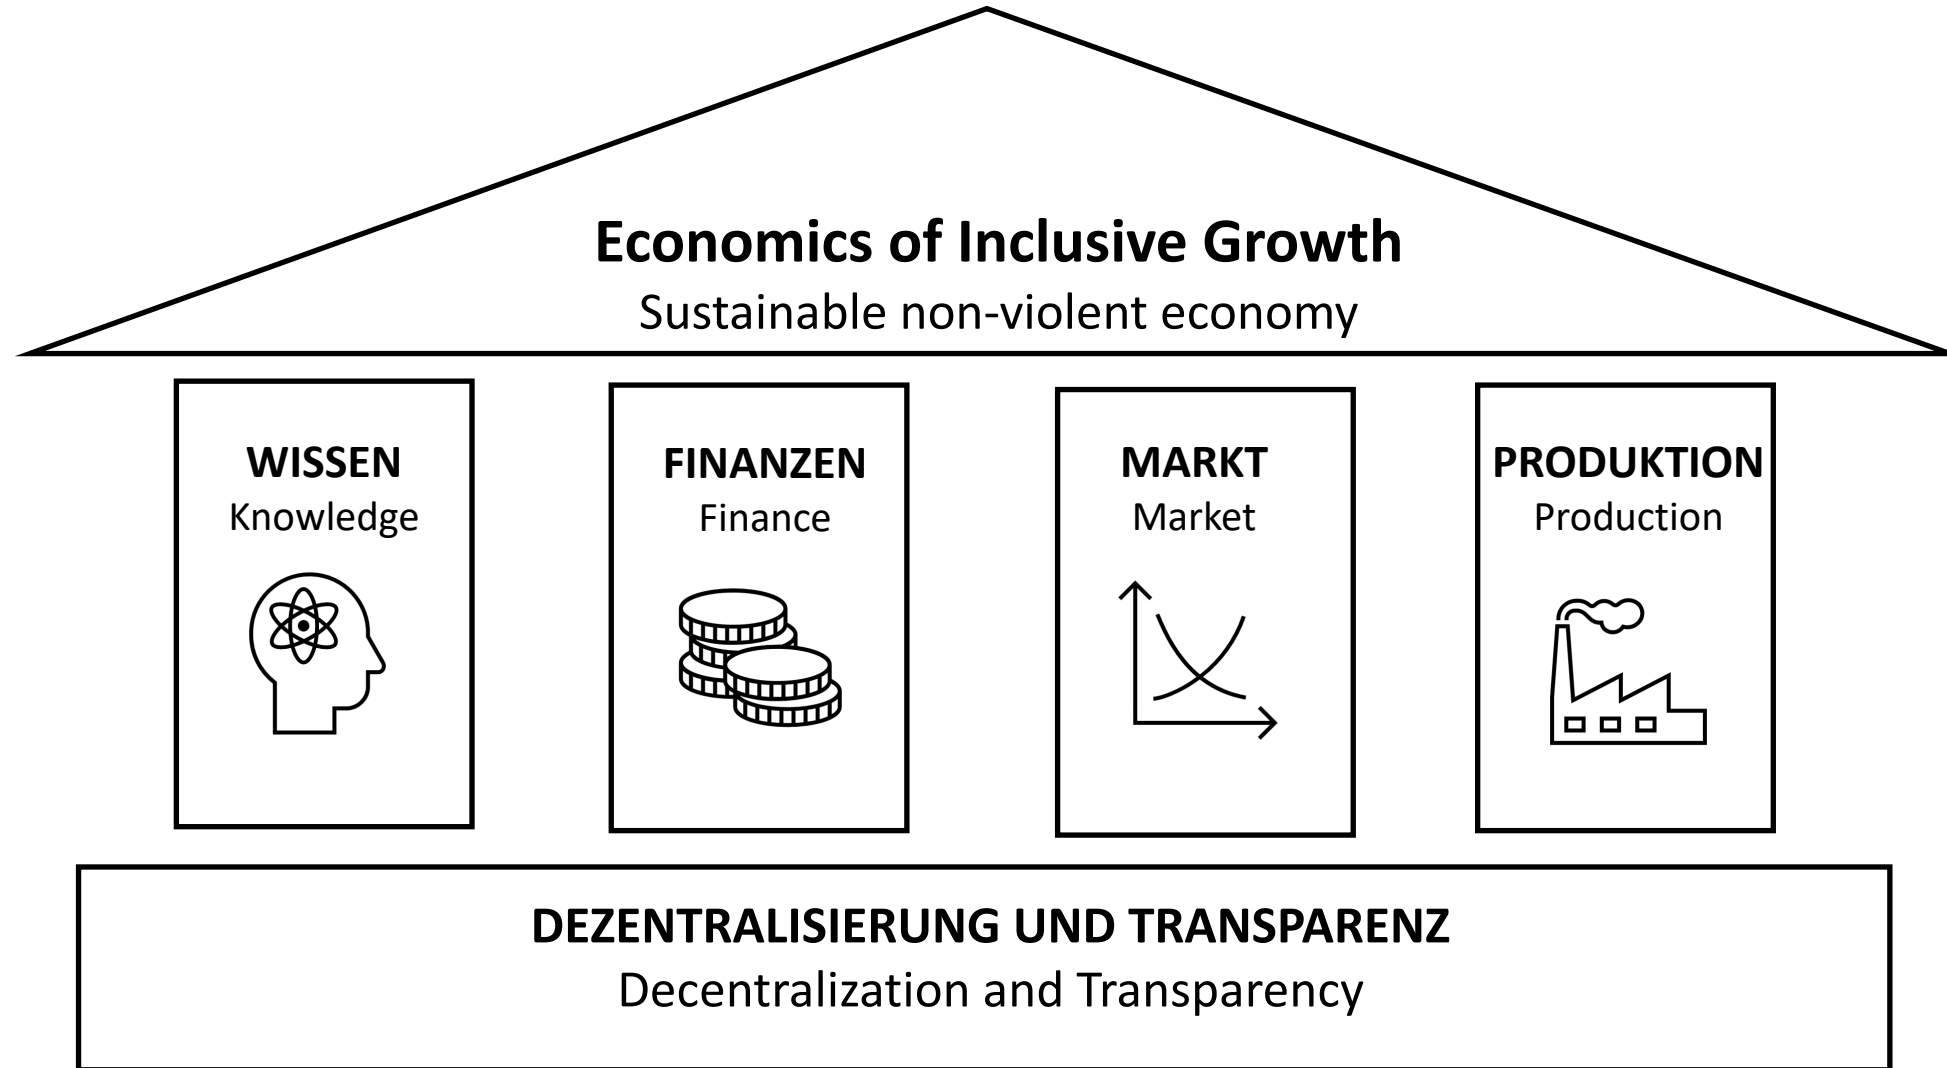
Economics of Inclusive Growth
Sustainable non-violent economy

WISSEN
Knowledge

FINANZEN
Finance

MARKT
Market

PRODUKTION
Production

DEZENTRALISIERUNG UND TRANSPARENZ
Decentralization and Transparency